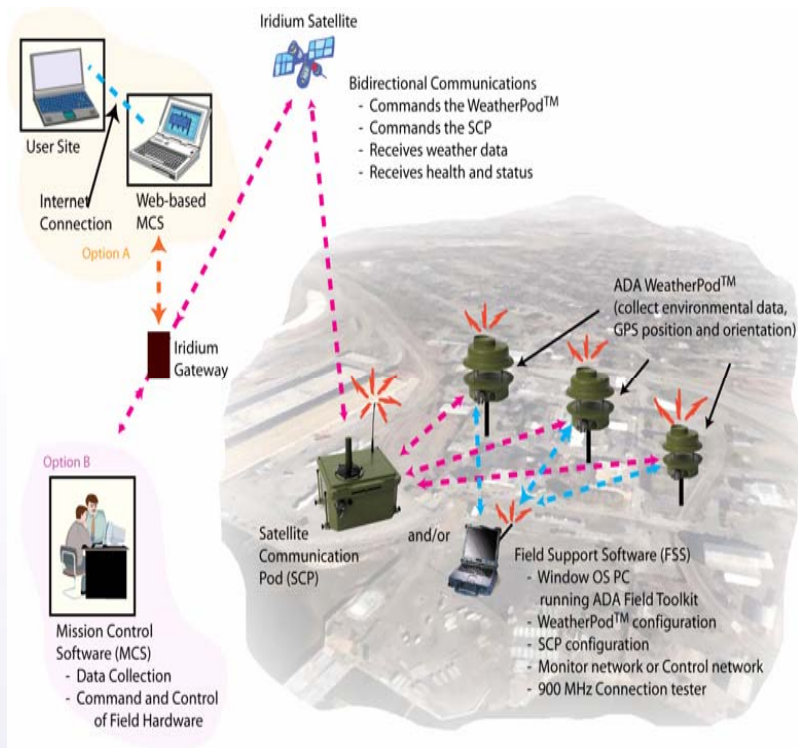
Iridium Satellite

Bidirectional Communications
- Commands the WeatherPod$^{TM}$
- Commands the SCP
- Receives weather data
- Receives health and status

User Site

Internet Connection

Web-based MCS

Option A

Iridium Gateway

ADA WeatherPod$^{TM}$ (collect environmental data, GPS position and orientation)

Option B

Satellite Communication Pod (SCP)

and/or

Field Support Software (FSS)
- Window OS PC running ADA Field Toolkit
- WeatherPod$^{TM}$ configuration
- SCP configuration
- Monitor network or Control network
- 900 MHz Connection tester

Mission Control Software (MCS)
- Data Collection
- Command and Control of Field Hardware